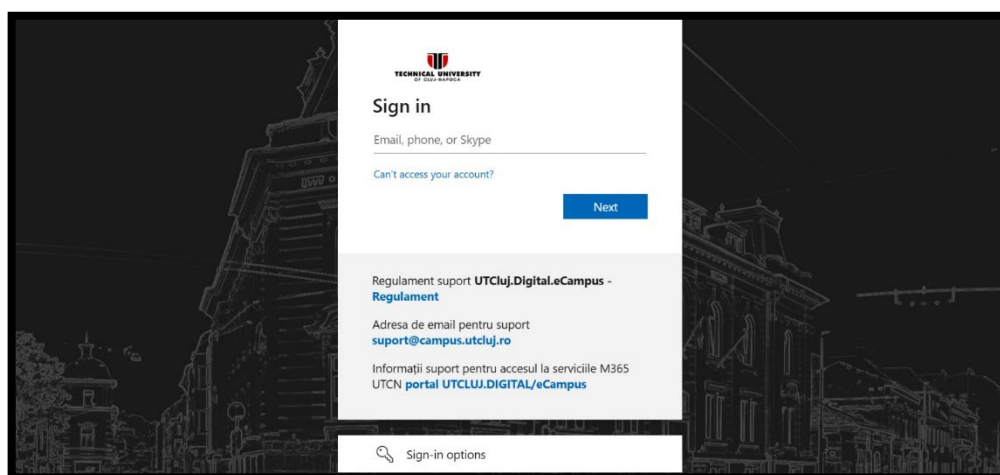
TECHNICAL UNIVERSITY OF CLUJ-NAPOCA

Sign in

Email, phone, or Skype

Can't access your account?

Next

Regulament suport UTCluj.Digital.eCampus - Regulament

Adresa de email pentru suport suport@campus.utcluj.ro

Informații suport pentru accesul la serviciile M365 UTCN portal UTCLUJ.DIGITAL/eCampus

Sign-in options